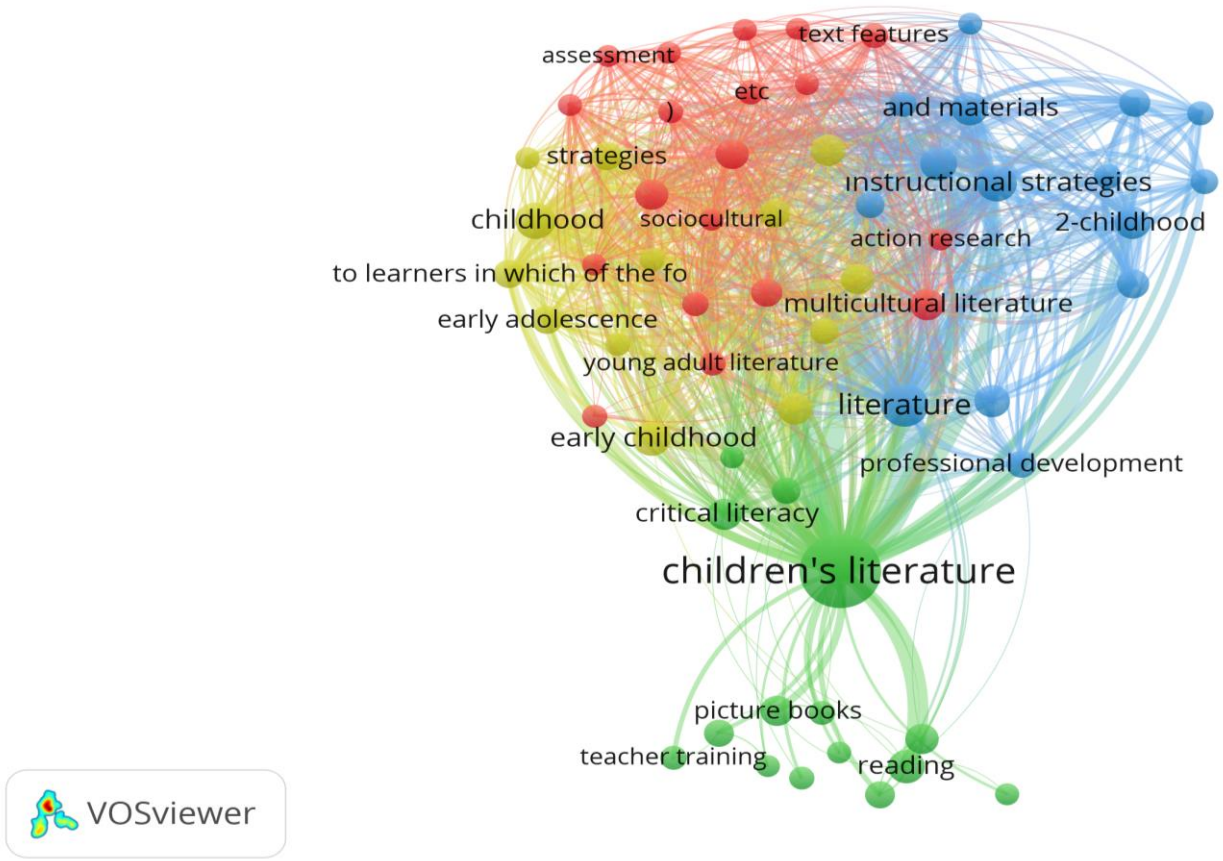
text features
assessment
etc
)
and materials
strategies
instructional strategies
childhood
sociocultural
2-childhood
action research
to learners in which of the fo
multicultural literature
early adolescence
young adult literature
literature
early childhood
professional development
critical literacy
children's literature
picture books
teacher training
reading
VOSviewer